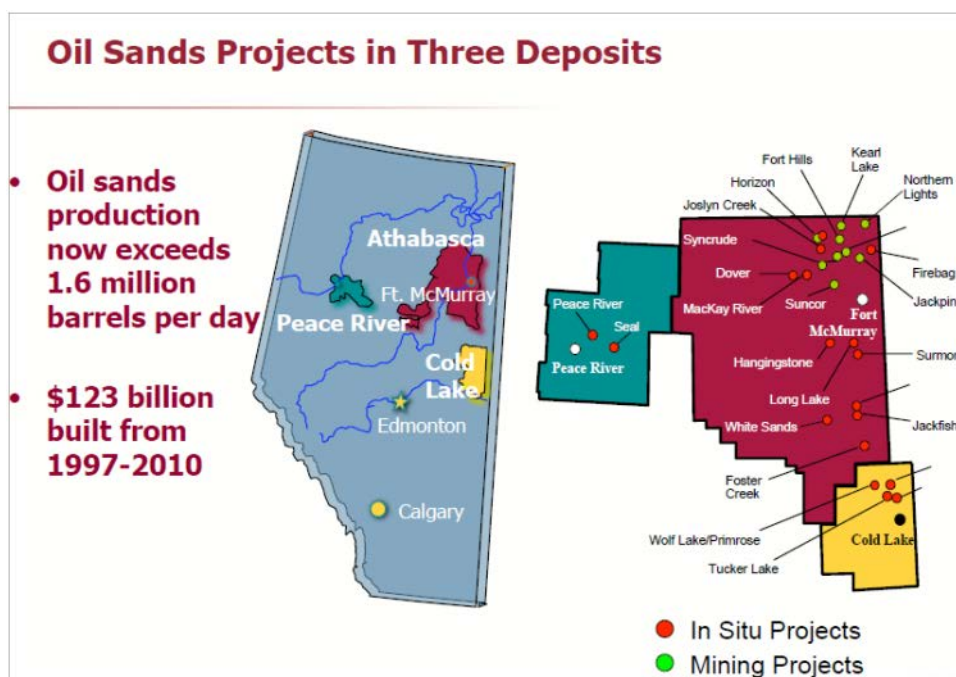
Oil Sands Projects in Three Deposits

- Oil sands production now exceeds 1.6 million barrels per day

- $123 billion built from 1997-2010

Athabasca
Ft. McMurray
Peace River
Cold Lake
Edmonton
Calgary

Fort Hills
Kearl Lake
Horizon
Northern Lights
Joslyn Creek
Syncrude
Firebag
Dover
Jackpin
MacKay River
Suncor
Fort McMurray
Peace River
Seal
Peace River
Hangingstone
Surmor
Long Lake
Jackfish
White Sands
Foster Creek
Wolf Lake/Primrose
Cold Lake
Tucker Lake

In Situ Projects
Mining Projects